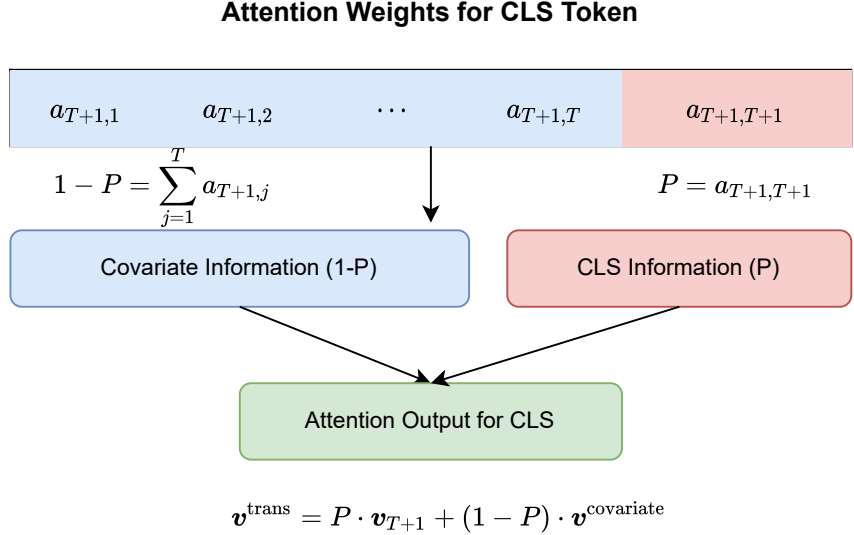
Attention Weights for CLS Token

$a_{T+1,1}$ $a_{T+1,2}$ $\cdots$ $a_{T+1,T}$ $a_{T+1,T+1}$

$1 - P = \sum_{j=1}^{T} a_{T+1,j}$

$P = a_{T+1,T+1}$

Covariate Information (1-P)

CLS Information (P)

Attention Output for CLS

$\boldsymbol{v}^{\text{trans}} = P \cdot \boldsymbol{v}_{T+1} + (1 - P) \cdot \boldsymbol{v}^{\text{covariate}}$